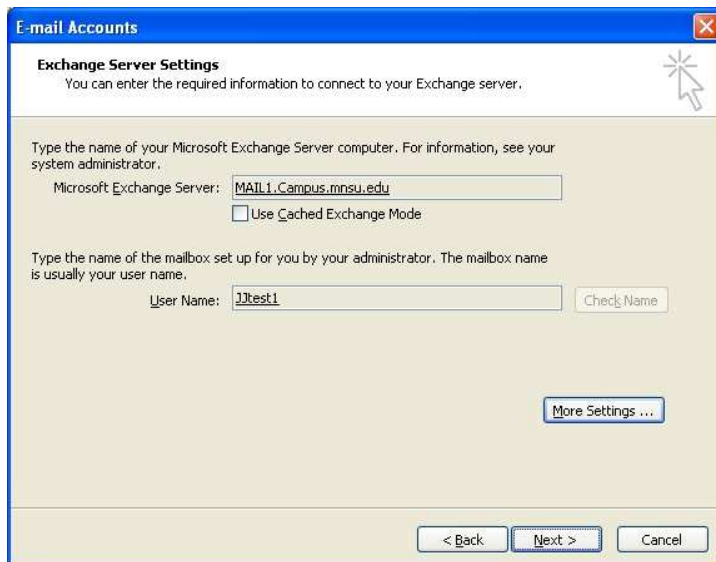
E-mail Accounts

Exchange Server Settings
You can enter the required information to connect to your Exchange server.

Type the name of your Microsoft Exchange Server computer. For information, see your system administrator.

Microsoft Exchange Server: MAIL1.Campus.mnsu.edu

Use Cached Exchange Mode

Type the name of the mailbox set up for you by your administrator. The mailbox name is usually your user name.

User Name: JJtest1

Check Name

More Settings ...

< Back

Next >

Cancel